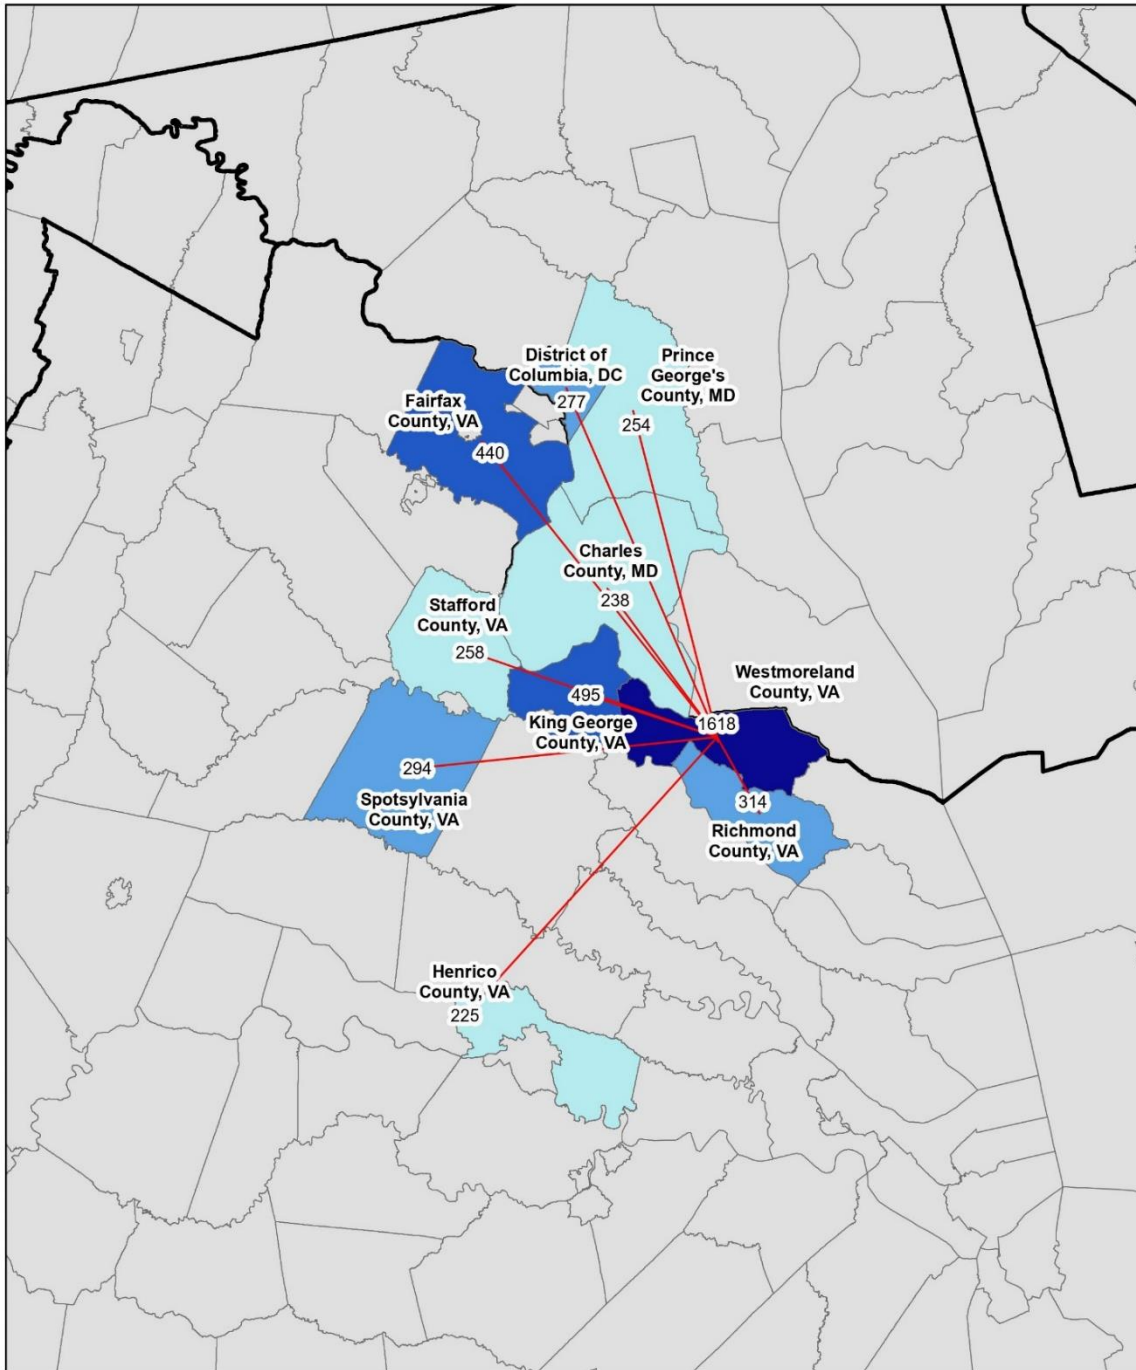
District of Columbia, DC
277

Prince George's County, MD
254

Fairfax County, VA
440

Charles County, MD
238

Stafford County, VA
258

495

Westmoreland County, VA
1618

King George County, VA

294

Spotsylvania County, VA

314

Richmond County, VA

Henrico County, VA
225